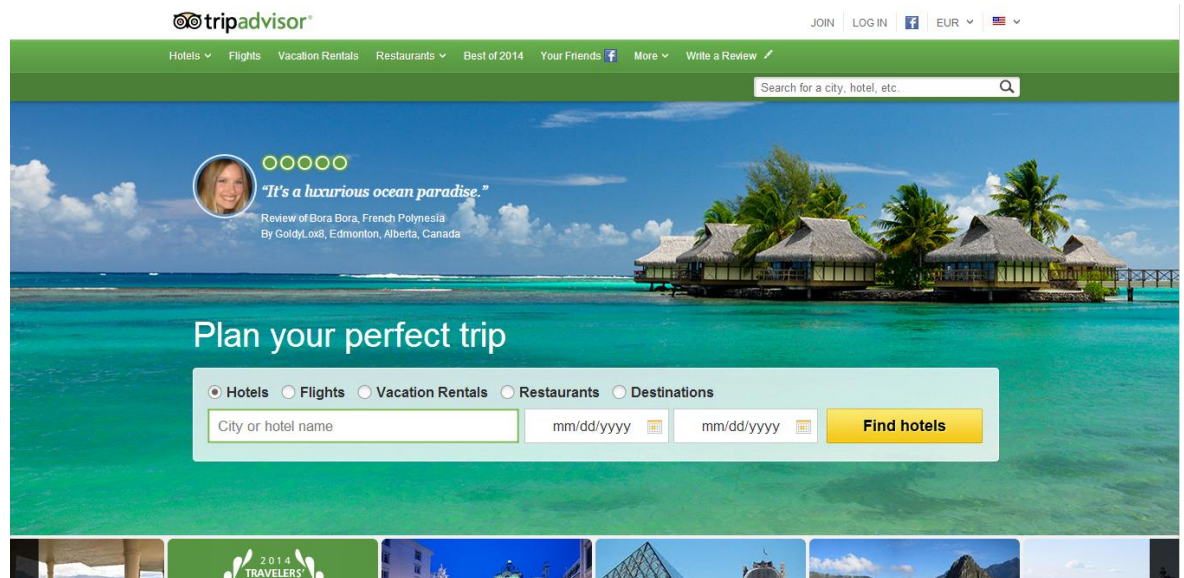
tripadvisor®

JOIN LOG IN EUR

Hotels Flights Vacation Rentals Restaurants Best of 2014 Your Friends More Write a Review

Search for a city, hotel, etc.

"It's a luxurious ocean paradise."
Review of Bora Bora, French Polynesia
By GoldyLox8, Edmonton, Alberta, Canada

Plan your perfect trip

Hotels Flights Vacation Rentals Restaurants Destinations

City or hotel name mm/dd/yyyy mm/dd/yyyy Find hotels

2014 TRAVELERS'